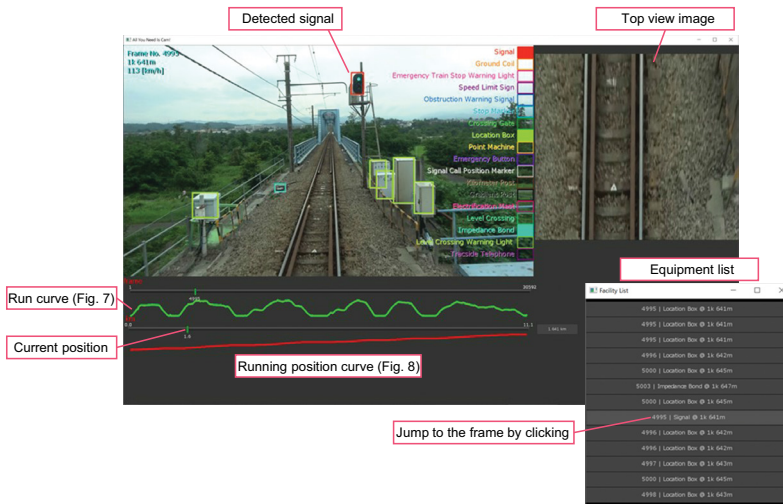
Detected signal

Top view image

All You Need Is Cam!

Frame No. 4995
1k 641m
113 [km/h]

Signal
Ground Coil
Emergency Train Stop Warning Light
Speed Limit Sign
Obstruction Warning Signal
Stop Marker
Crossing Gate
Location Box
Point Machine
Emergency button
Signal Call Position Marker
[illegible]
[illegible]
Electrification Mast
Level Crossing
Impedance Bond
Level Crossing Warning Light
Trackside Telephone

Run curve (Fig. 7)

Current position

Running position curve (Fig. 8)

Equipment list

Facility List

4995 | Location Box @ 1k 641m
4995 | Location Box @ 1k 641m
4995 | Location Box @ 1k 641m
4996 | Location Box @ 1k 642m
5000 | Location Box @ 1k 645m
5003 | Impedance Bond @ 1k 647m
5000 | Location Box @ 1k 645m
4995 | Signal @ 1k 641m
4996 | Location Box @ 1k 642m
4996 | Location Box @ 1k 642m
4997 | Location Box @ 1k 643m
5000 | Location Box @ 1k 645m
4998 | Location Box @ 1k 643m

Jump to the frame by clicking